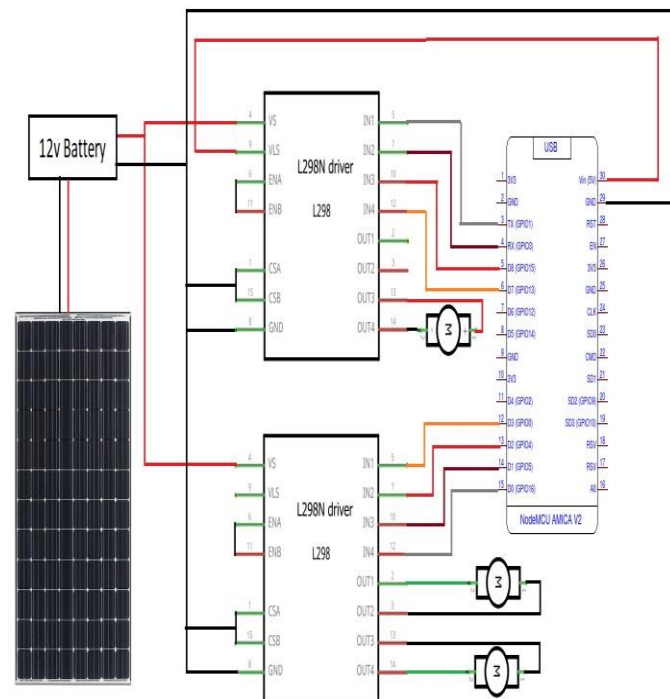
12v Battery

4 VS
9 VLS
6 ENA
11 ENB
1 CSA
15 CSB
8 GND
IN1 5
IN2 7
IN3 10
IN4 12
OUT1 2
OUT2 3
OUT3 13
OUT4 14
L298N driver
L298

M

USB
1 3V3
2 GND
3 TX (GPIO1)
4 RX (GPIO3)
5 D8 (GPIO15)
6 D7 (GPIO13)
7 D6 (GPIO12)
8 D5 (GPIO14)
9 GND
10 3V3
11 D4 (GPIO2)
12 D3 (GPIO0)
13 D2 (GPIO4)
14 D1 (GPIO5)
15 D0 (GPIO16)
Vin (5V) 30
GND 29
RST 28
EN 27
3V3 26
GND 25
CLK 24
SD0 23
CMD 22
SD1 21
SD2 (GPIO9) 20
SD3 (GPIO10) 19
RSV 18
RSV 17
A0 16
NodeMCU AMICA V2

4 VS
9 VLS
6 ENA
11 ENB
1 CSA
15 CSB
8 GND
IN1 5
IN2 7
IN3 10
IN4 12
OUT1 2
OUT2 3
OUT3 13
OUT4 14
L298N driver
L298

M
M